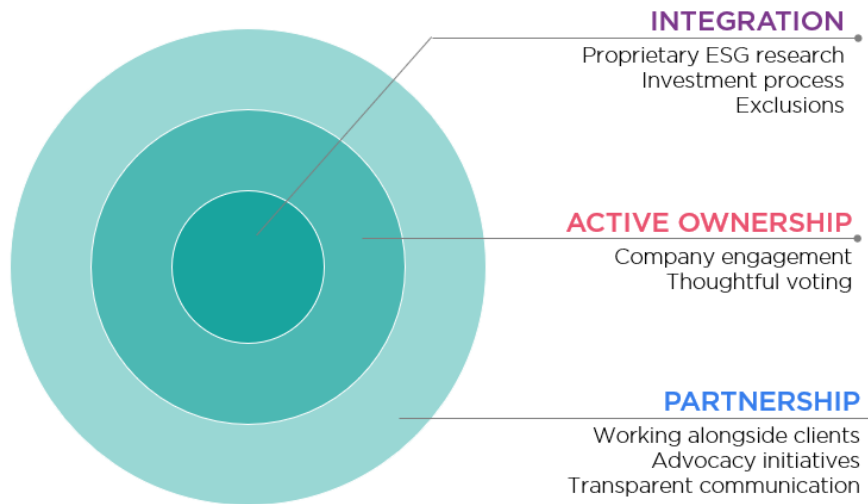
INTEGRATION
Proprietary ESG research
Investment process
Exclusions

ACTIVE OWNERSHIP
Company engagement
Thoughtful voting

PARTNERSHIP
Working alongside clients
Advocacy initiatives
Transparent communication